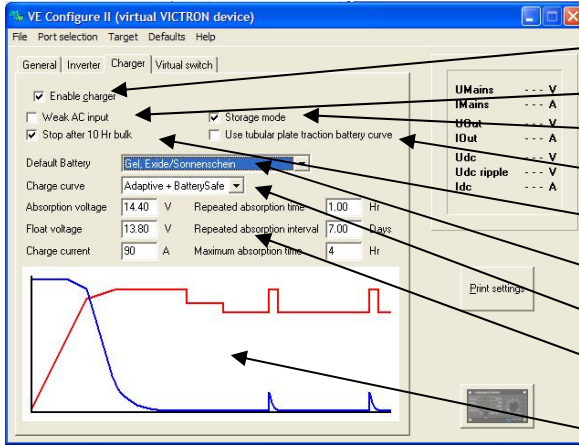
VE Configure II (virtual VICTRON device)

File Port selection Target Defaults Help

General Inverter Charger Virtual switch

Enable charger

Weak AC input

Storage mode

Stop after 10 Hr bulk

Use tubular plate traction battery curve

Default Battery Gel, Exide/Sonnenschein

Charge curve Adaptive + BatterySafe

Absorption voltage 14.40 V

Repeated absorption time 1.00 Hr

Float voltage 13.80 V

Repeated absorption interval 7.00 Days

Charge current 90 A

Maximum absorption time 4 Hr

UMains - - - V
IMains - - - A
UOut - - - V
IOut - - - A
Udc - - - V
Udc ripple - - - V
Idc - - - A

Print settings